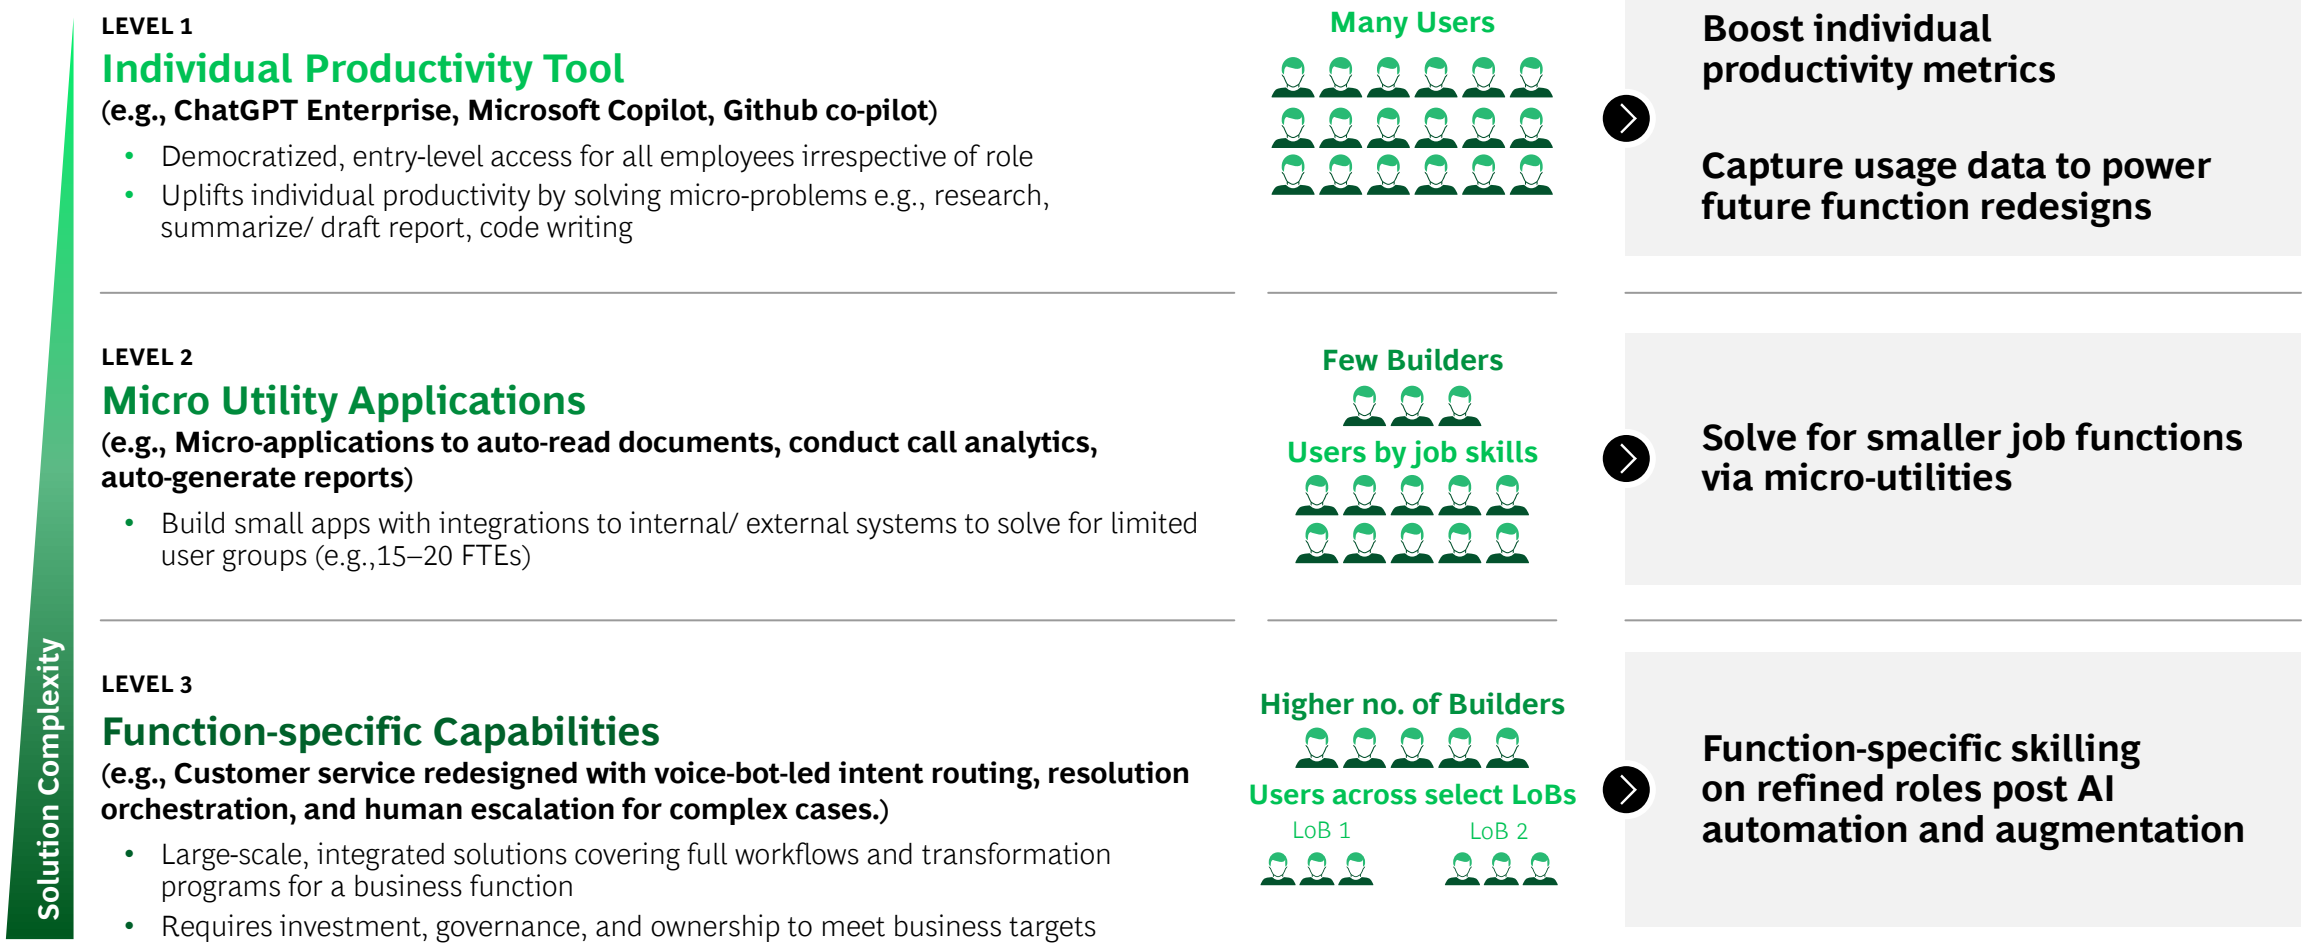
Solution Complexity

LEVEL 1

Individual Productivity Tool

(e.g., ChatGPT Enterprise, Microsoft Copilot, Github co-pilot)

- Democratized, entry-level access for all employees irrespective of role
- Uplifts individual productivity by solving micro-problems e.g., research, summarize/ draft report, code writing

Many Users

Boost individual productivity metrics

Capture usage data to power future function redesigns

LEVEL 2

Micro Utility Applications

(e.g., Micro-applications to auto-read documents, conduct call analytics, auto-generate reports)

- Build small apps with integrations to internal/ external systems to solve for limited user groups (e.g.,15–20 FTEs)

Few Builders

Users by job skills

Solve for smaller job functions via micro-utilities

LEVEL 3

Function-specific Capabilities

(e.g., Customer service redesigned with voice-bot-led intent routing, resolution orchestration, and human escalation for complex cases.)

- Large-scale, integrated solutions covering full workflows and transformation programs for a business function
- Requires investment, governance, and ownership to meet business targets

Higher no. of Builders

Users across select LoBs

LoB 1

LoB 2

Function-specific skilling on refined roles post AI automation and augmentation